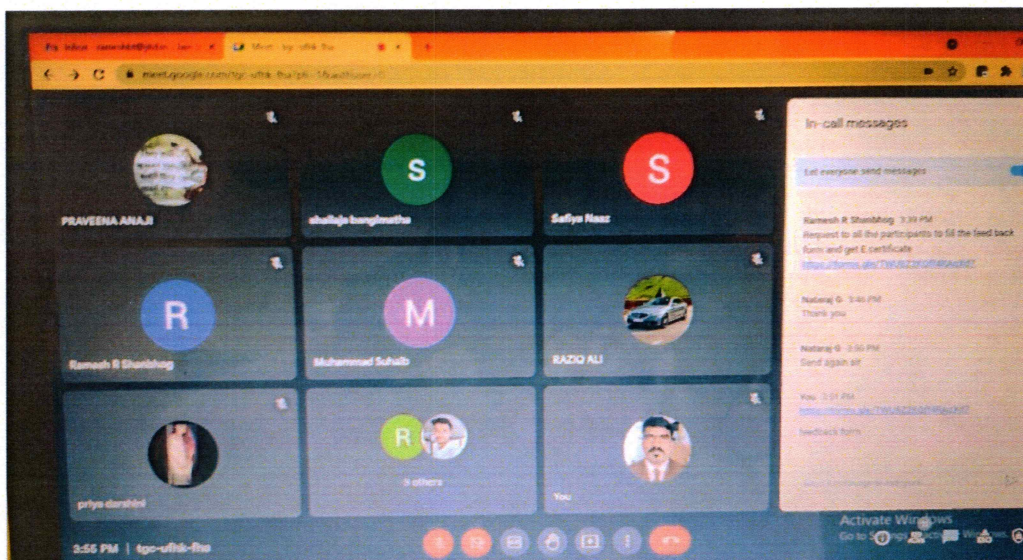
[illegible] Inbox - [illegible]
Meet - tgc-ufhk-fhe
meet.google.com/tgc-ufhk-fhe?pli=1&authuser=0

S
S
R
M

PRAVEENA ANAJI
shailaja bangimatha
Safiya Naaz
Ramesh R Shanbhog
Muhammad Suhaib
RAZIQ ALI
priya darshini
R
9 others
You

In-call messages

Let everyone send messages

Ramesh R Shanbhog 3:39 PM
Request to all the participants to fill the feed back form and get E certificate
https://forms.gle/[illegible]

Nataraj G 3:46 PM
Thank you

Nataraj G 3:50 PM
Send again sir

You 3:51 PM
https://forms.gle/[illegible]
feedback form

Activate Windows
Go to Settings to activate Windows.

3:56 PM | tgc-ufhk-fhe